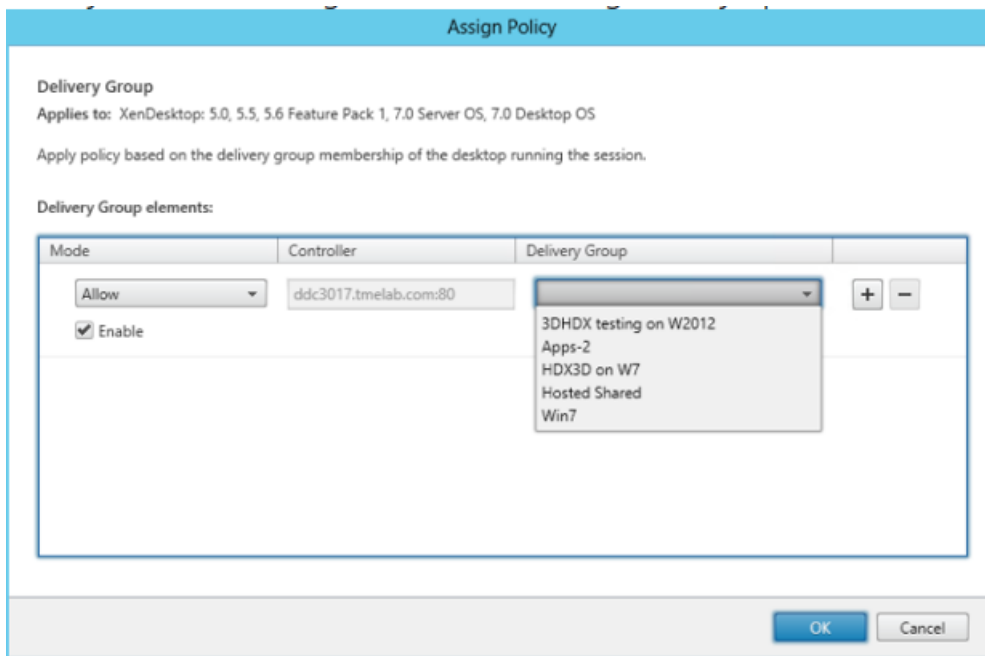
Assign Policy

Delivery Group

Applies to: XenDesktop: 5.0, 5.5, 5.6 Feature Pack 1, 7.0 Server OS, 7.0 Desktop OS

Apply policy based on the delivery group membership of the desktop running the session.

Delivery Group elements:

| Mode | Controller | Delivery Group | |
|---|---|---|---|
| Allow | ddc3017.tmelab.com:80 | | + − |
| Enable | | 3DHDX testing on W2012<br>Apps-2<br>HDX3D on W7<br>Hosted Shared<br>Win7 | |

OK Cancel